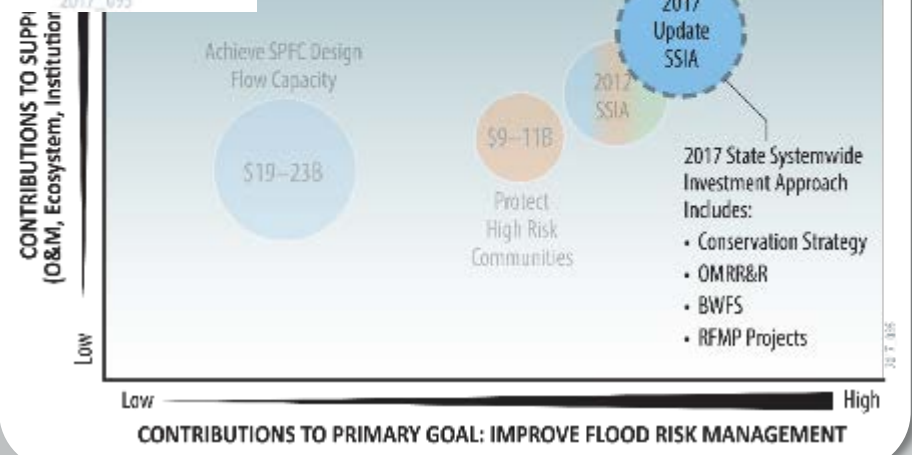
2017_095

CONTRIBUTIONS TO SUPP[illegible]
(O&M, Ecosystem, Institution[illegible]

Low

2017
Update
SSIA

Achieve SPFC Design Flow Capacity

$19–23B

2012
SSIA

$9–11B

Protect
High Risk
Communities

2017 State Systemwide Investment Approach Includes:
• Conservation Strategy
• OMRR&R
• BWFS
• RFMP Projects

Low

High

CONTRIBUTIONS TO PRIMARY GOAL: IMPROVE FLOOD RISK MANAGEMENT